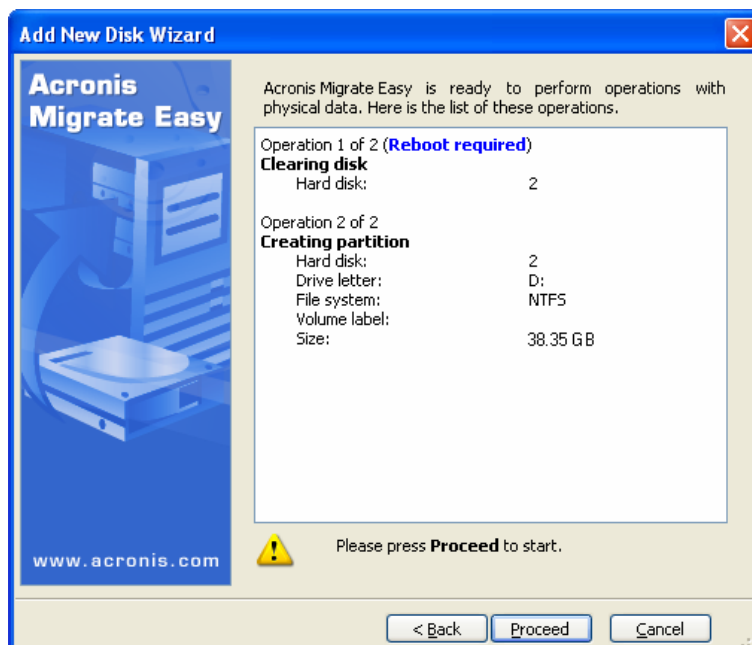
Add New Disk Wizard

Acronis Migrate Easy

Acronis Migrate Easy is ready to perform operations with physical data. Here is the list of these operations.

Operation 1 of 2 (Reboot required)
Clearing disk

| | |
|---|---|
| Hard disk: | 2 |

Operation 2 of 2
Creating partition

| | |
|---|---|
| Hard disk: | 2 |
| Drive letter: | D: |
| File system: | NTFS |
| Volume label: | |
| Size: | 38.35 GB |

www.acronis.com

Please press Proceed to start.

< Back   Proceed   Cancel